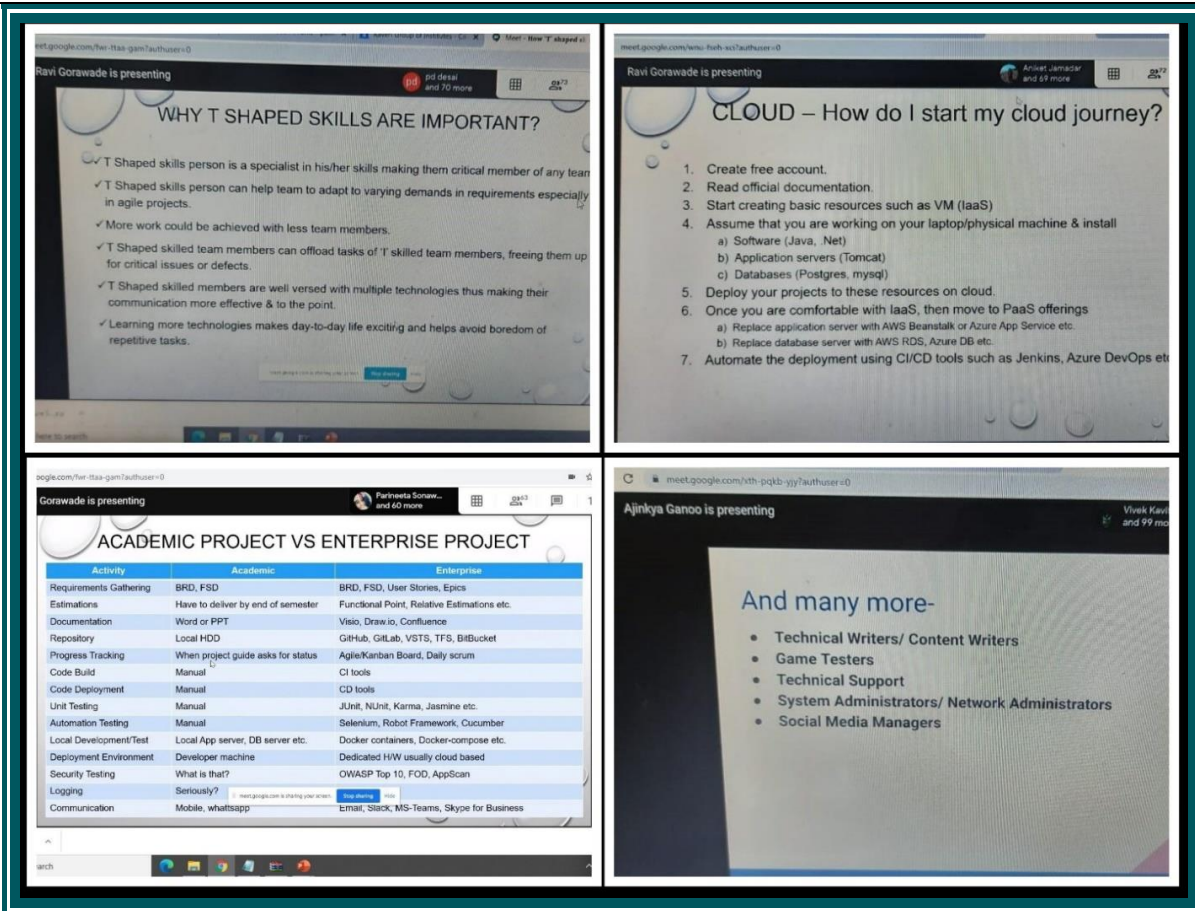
meet.google.com/fwr-ttaa-gam?authuser=0

Meet - How 'T' shaped sk

Ravi Gorawade is presenting

pd desai and 70 more

WHY T SHAPED SKILLS ARE IMPORTANT?

✓T Shaped skills person is a specialist in his/her skills making them critical member of any team

✓T Shaped skills person can help team to adapt to varying demands in requirements especially in agile projects.

✓More work could be achieved with less team members.

✓T Shaped skilled team members can offload tasks of 'I' skilled team members, freeing them up for critical issues or defects.

✓T Shaped skilled members are well versed with multiple technologies thus making their communication more effective & to the point.

✓Learning more technologies makes day-to-day life exciting and helps avoid boredom of repetitive tasks.

Stop sharing Hide

meet.google.com/wnu-fseh-xcs?authuser=0

Ravi Gorawade is presenting

Aniket Jamadar and 69 more

CLOUD – How do I start my cloud journey?

1. Create free account.
2. Read official documentation.
3. Start creating basic resources such as VM (IaaS)
4. Assume that you are working on your laptop/physical machine & install
a) Software (Java, .Net)
b) Application servers (Tomcat)
c) Databases (Postgres, mysql)
5. Deploy your projects to these resources on cloud.
6. Once you are comfortable with IaaS, then move to PaaS offerings
a) Replace application server with AWS Beanstalk or Azure App Service etc.
b) Replace database server with AWS RDS, Azure DB etc.
7. Automate the deployment using CI/CD tools such as Jenkins, Azure DevOps et

oogle.com/fwr-ttaa-gam?authuser=0

Gorawade is presenting

Parineeta Sonaw... and 60 more

ACADEMIC PROJECT VS ENTERPRISE PROJECT

| Activity | Academic | Enterprise |
|---|---|---|
| Requirements Gathering | BRD, FSD | BRD, FSD, User Stories, Epics |
| Estimations | Have to deliver by end of semester | Functional Point, Relative Estimations etc. |
| Documentation | Word or PPT | Visio, Draw.io, Confluence |
| Repository | Local HDD | GitHub, GitLab, VSTS, TFS, BitBucket |
| Progress Tracking | When project guide asks for status | Agile/Kanban Board, Daily scrum |
| Code Build | Manual | CI tools |
| Code Deployment | Manual | CD tools |
| Unit Testing | Manual | JUnit, NUnit, Karma, Jasmine etc. |
| Automation Testing | Manual | Selenium, Robot Framework, Cucumber |
| Local Development/Test | Local App server, DB server etc. | Docker containers, Docker-compose etc. |
| Deployment Environment | Developer machine | Dedicated H/W usually cloud based |
| Security Testing | What is that? | OWASP Top 10, FOD, AppScan |
| Logging | Seriously? | |
| Communication | Mobile, whattsapp | Email, Slack, MS-Teams, Skype for Business |

meet.google.com is sharing your screen. Stop sharing Hide

arch

meet.google.com/xth-pqkb-yjy?authuser=0

Ajinkya Ganoo is presenting

Vivek Kavi and 99 mo

And many more-

• Technical Writers/ Content Writers
• Game Testers
• Technical Support
• System Administrators/ Network Administrators
• Social Media Managers